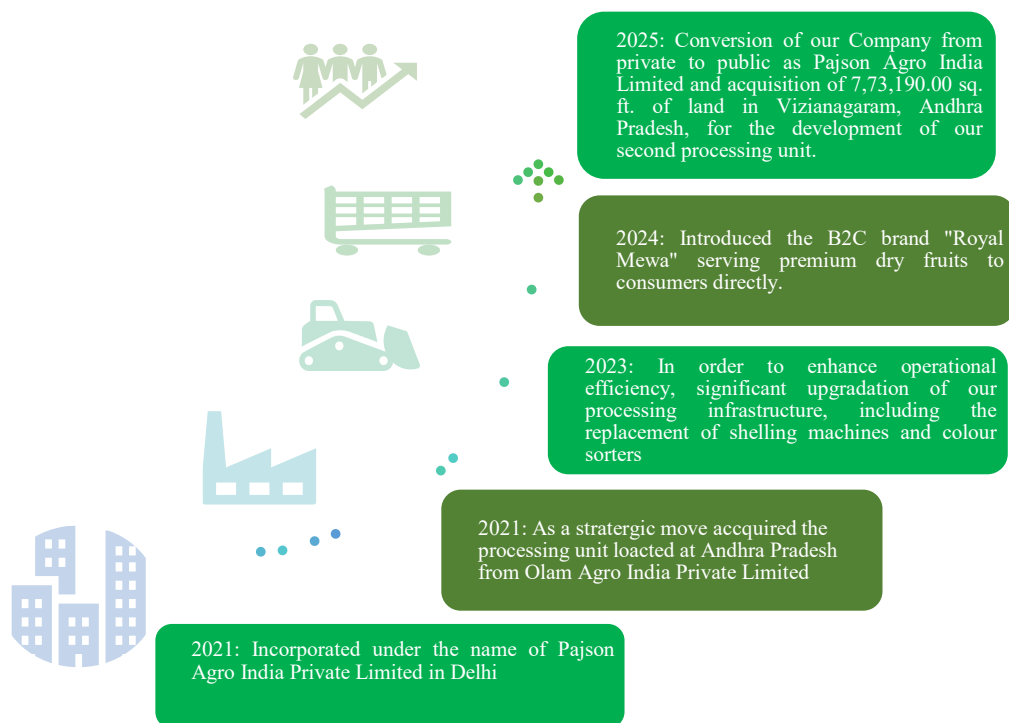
2025: Conversion of our Company from private to public as Pajson Agro India Limited and acquisition of 7,73,190.00 sq. ft. of land in Vizianagaram, Andhra Pradesh, for the development of our second processing unit.

2024: Introduced the B2C brand "Royal Mewa" serving premium dry fruits to consumers directly.

2023: In order to enhance operational efficiency, significant upgradation of our processing infrastructure, including the replacement of shelling machines and colour sorters

2021: As a stratergic move accquired the processing unit loacted at Andhra Pradesh from Olam Agro India Private Limited

2021: Incorporated under the name of Pajson Agro India Private Limited in Delhi